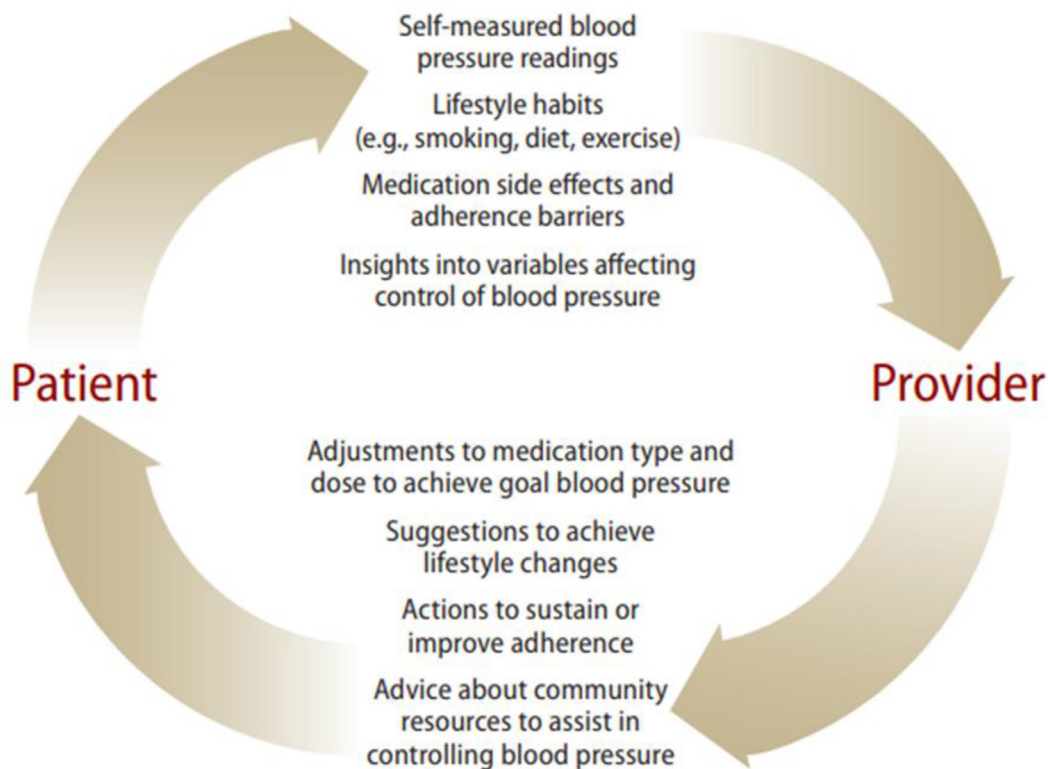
Self-measured blood pressure readings

Lifestyle habits (e.g., smoking, diet, exercise)

Medication side effects and adherence barriers

Insights into variables affecting control of blood pressure

Patient

Provider

Adjustments to medication type and dose to achieve goal blood pressure

Suggestions to achieve lifestyle changes

Actions to sustain or improve adherence

Advice about community resources to assist in controlling blood pressure